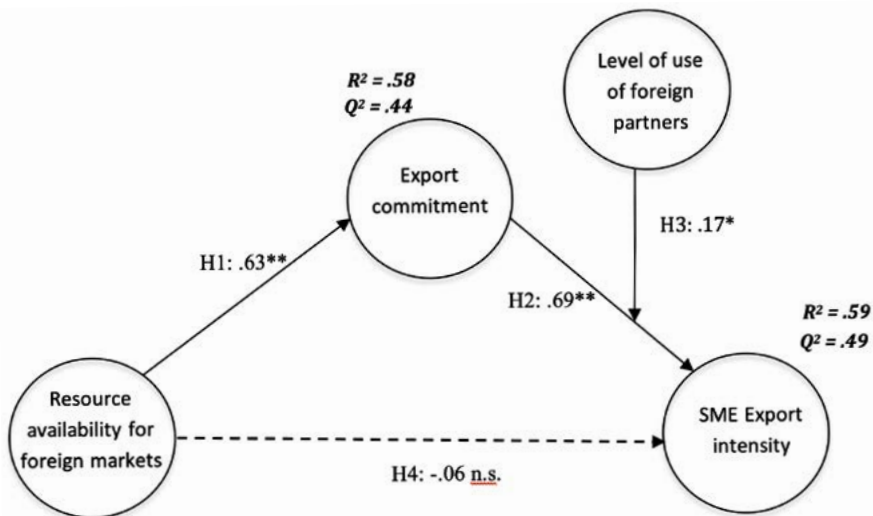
$R^2 = .58$
$Q^2 = .44$

Level of use of foreign partners

Export commitment

H3: .17*

H1: .63**

H2: .69**

$R^2 = .59$
$Q^2 = .49$

Resource availability for foreign markets

SME Export intensity

H4: -.06 n.s.